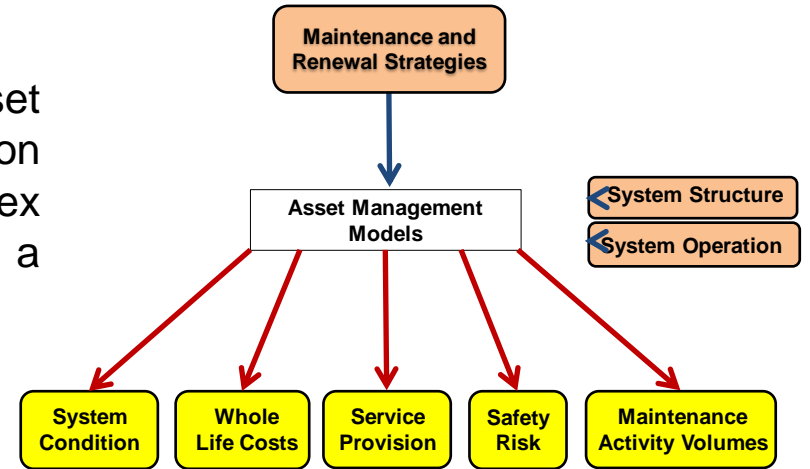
set
on
ex
a

Maintenance and Renewal Strategies

Asset Management Models

System Structure

System Operation

System Condition

Whole Life Costs

Service Provision

Safety Risk

Maintenance Activity Volumes